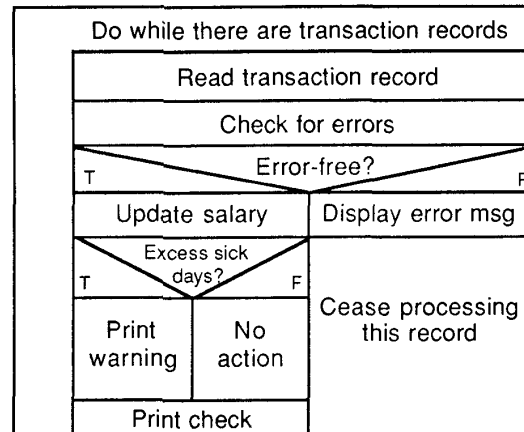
Do while there are transaction records

Read transaction record

Check for errors

Error-free?

T

F

Update salary

Display error msg

Excess sick days?

T

F

Print warning

No action

Cease processing this record

Print check